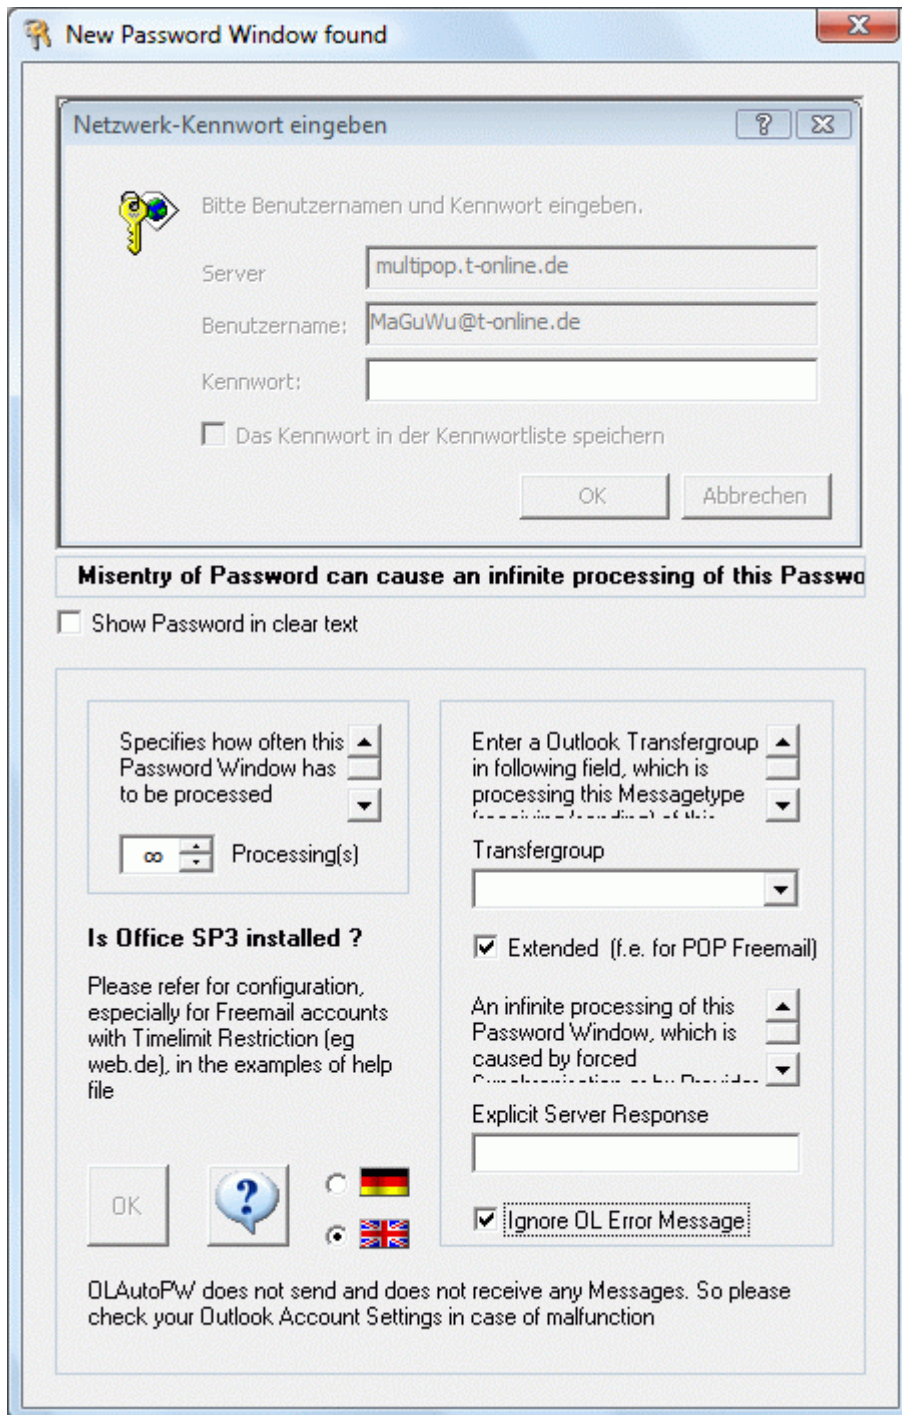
New Password Window found

Netzwerk-Kennwort eingeben

Bitte Benutzernamen und Kennwort eingeben.

Server multipop.t-online.de

Benutzername: MaGuWu@t-online.de

Kennwort:

Das Kennwort in der Kennwortliste speichern

OK Abbrechen

Misentry of Password can cause an infinite processing of this Passwo

Show Password in clear text

Specifies how often this Password Window has to be processed

∞ Processing(s)

Enter a Outlook Transfergroup in following field, which is processing this Messagetype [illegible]

Transfergroup

Extended (f.e. for POP Freemail)

Is Office SP3 installed ?

Please refer for configuration, especially for Freemail accounts with Timelimit Restriction (eg web.de), in the examples of help file

An infinite processing of this Password Window, which is caused by forced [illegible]

Explicit Server Response

OK

Ignore OL Error Message

OLAutoPW does not send and does not receive any Messages. So please check your Outlook Account Settings in case of malfunction